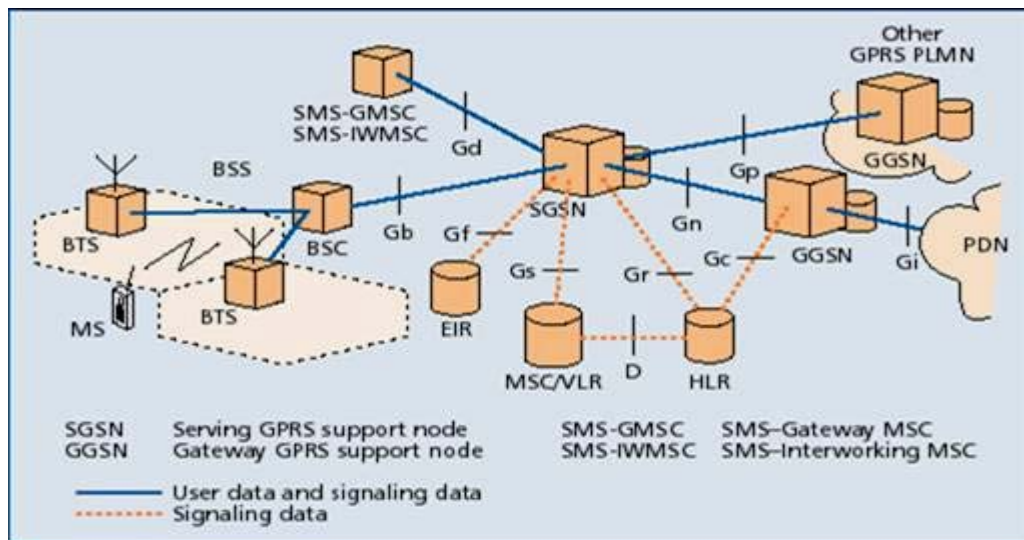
Other
GPRS PLMN

SMS-GMSC
SMS-IWMSC

Gd

BSS

Gp

GGSN

SGSN

Gn

BTS

Gb

Gf

BSC

PDN

GGSN

Gi

Gs

Gr

Gc

BTS

MS

EIR

D

MSC/VLR

HLR

SGSN Serving GPRS support node
GGSN Gateway GPRS support node

SMS-GMSC SMS–Gateway MSC
SMS-IWMSC SMS–Interworking MSC

User data and signaling data
Signaling data